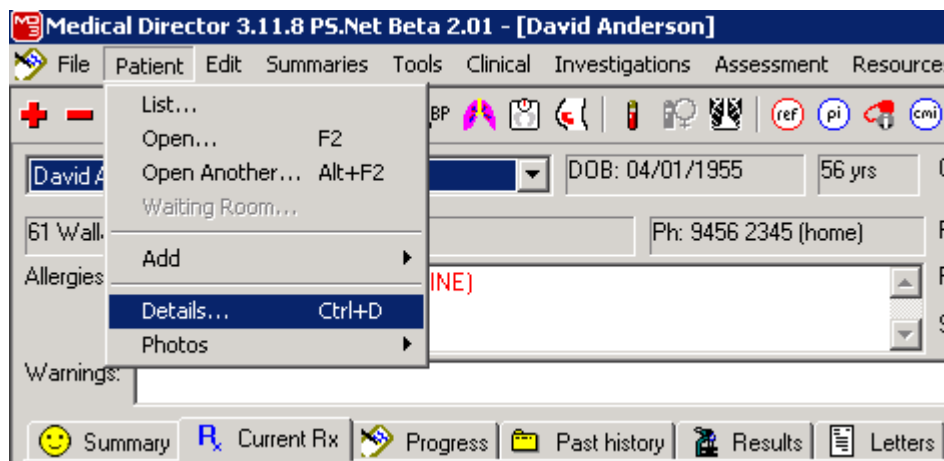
Medical Director 3.11.8 PS.Net Beta 2.01 - [David Anderson]

File Patient Edit Summaries Tools Clinical Investigations Assessment Resource

List...
Open... F2
Open Another... Alt+F2
Waiting Room...
Add
Details... Ctrl+D
Photos

BP ref pi cmi

David A
DOB: 04/01/1955
56 yrs
61 Wall
Ph: 9456 2345 (home)
Allergies
INE)
Warnings:

Summary
Rx Current Rx
Progress
Past history
Results
Letters